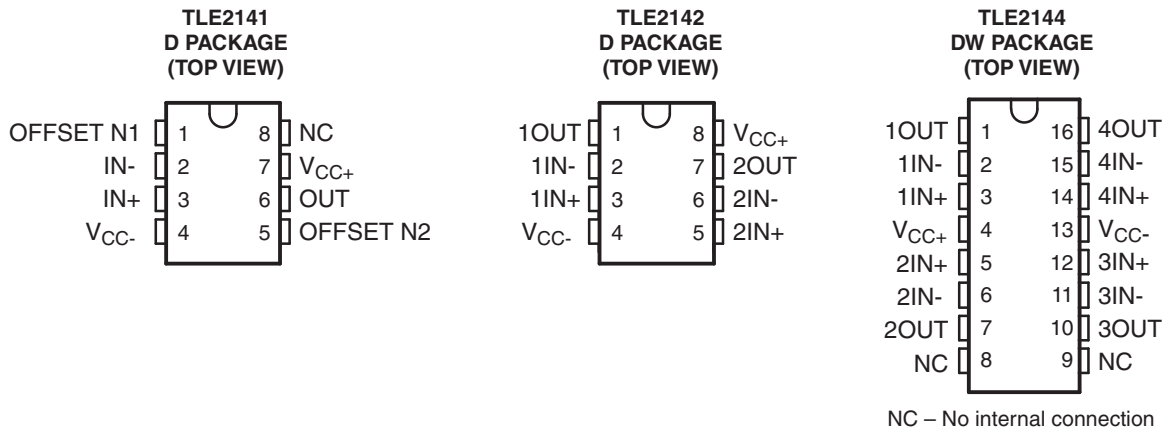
TLE2141
D PACKAGE
(TOP VIEW)

OFFSET N1 1 8 NC
IN- 2 7 $V_{CC+}$
IN+ 3 6 OUT
$V_{CC-}$ 4 5 OFFSET N2

TLE2142
D PACKAGE
(TOP VIEW)

1OUT 1 8 $V_{CC+}$
1IN- 2 7 2OUT
1IN+ 3 6 2IN-
$V_{CC-}$ 4 5 2IN+

TLE2144
DW PACKAGE
(TOP VIEW)

1OUT 1 16 4OUT
1IN- 2 15 4IN-
1IN+ 3 14 4IN+
$V_{CC+}$ 4 13 $V_{CC-}$
2IN+ 5 12 3IN+
2IN- 6 11 3IN-
2OUT 7 10 3OUT
NC 8 9 NC

NC – No internal connection